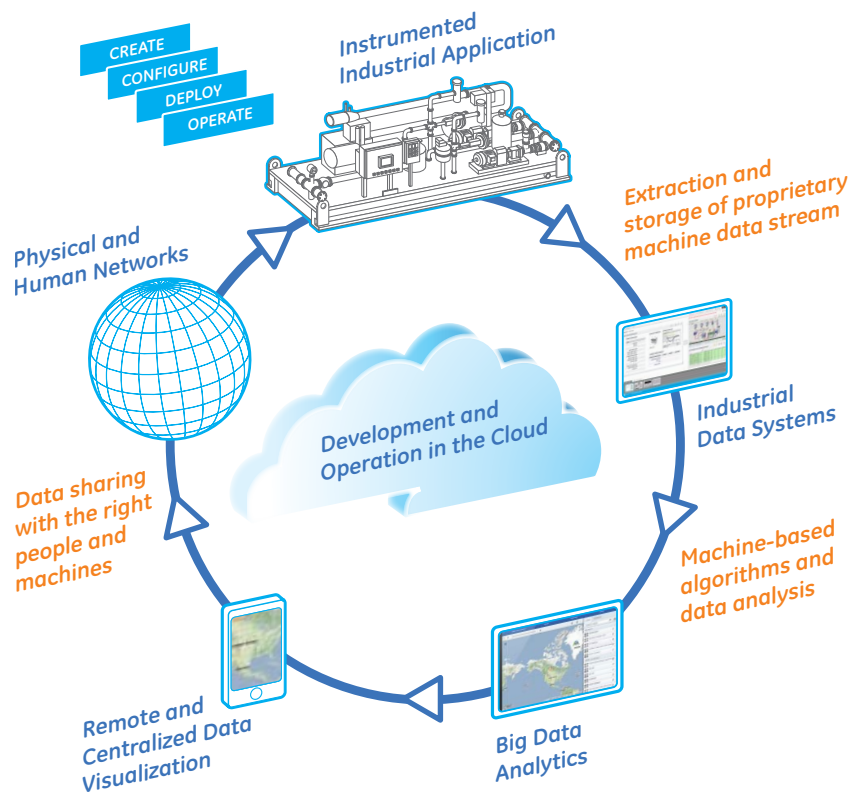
CREATE
CONFIGURE
DEPLOY
OPERATE

Instrumented Industrial Application

Extraction and storage of proprietary machine data stream

Industrial Data Systems

Machine-based algorithms and data analysis

Big Data Analytics

Remote and Centralized Data Visualization

Data sharing with the right people and machines

Physical and Human Networks

Development and Operation in the Cloud